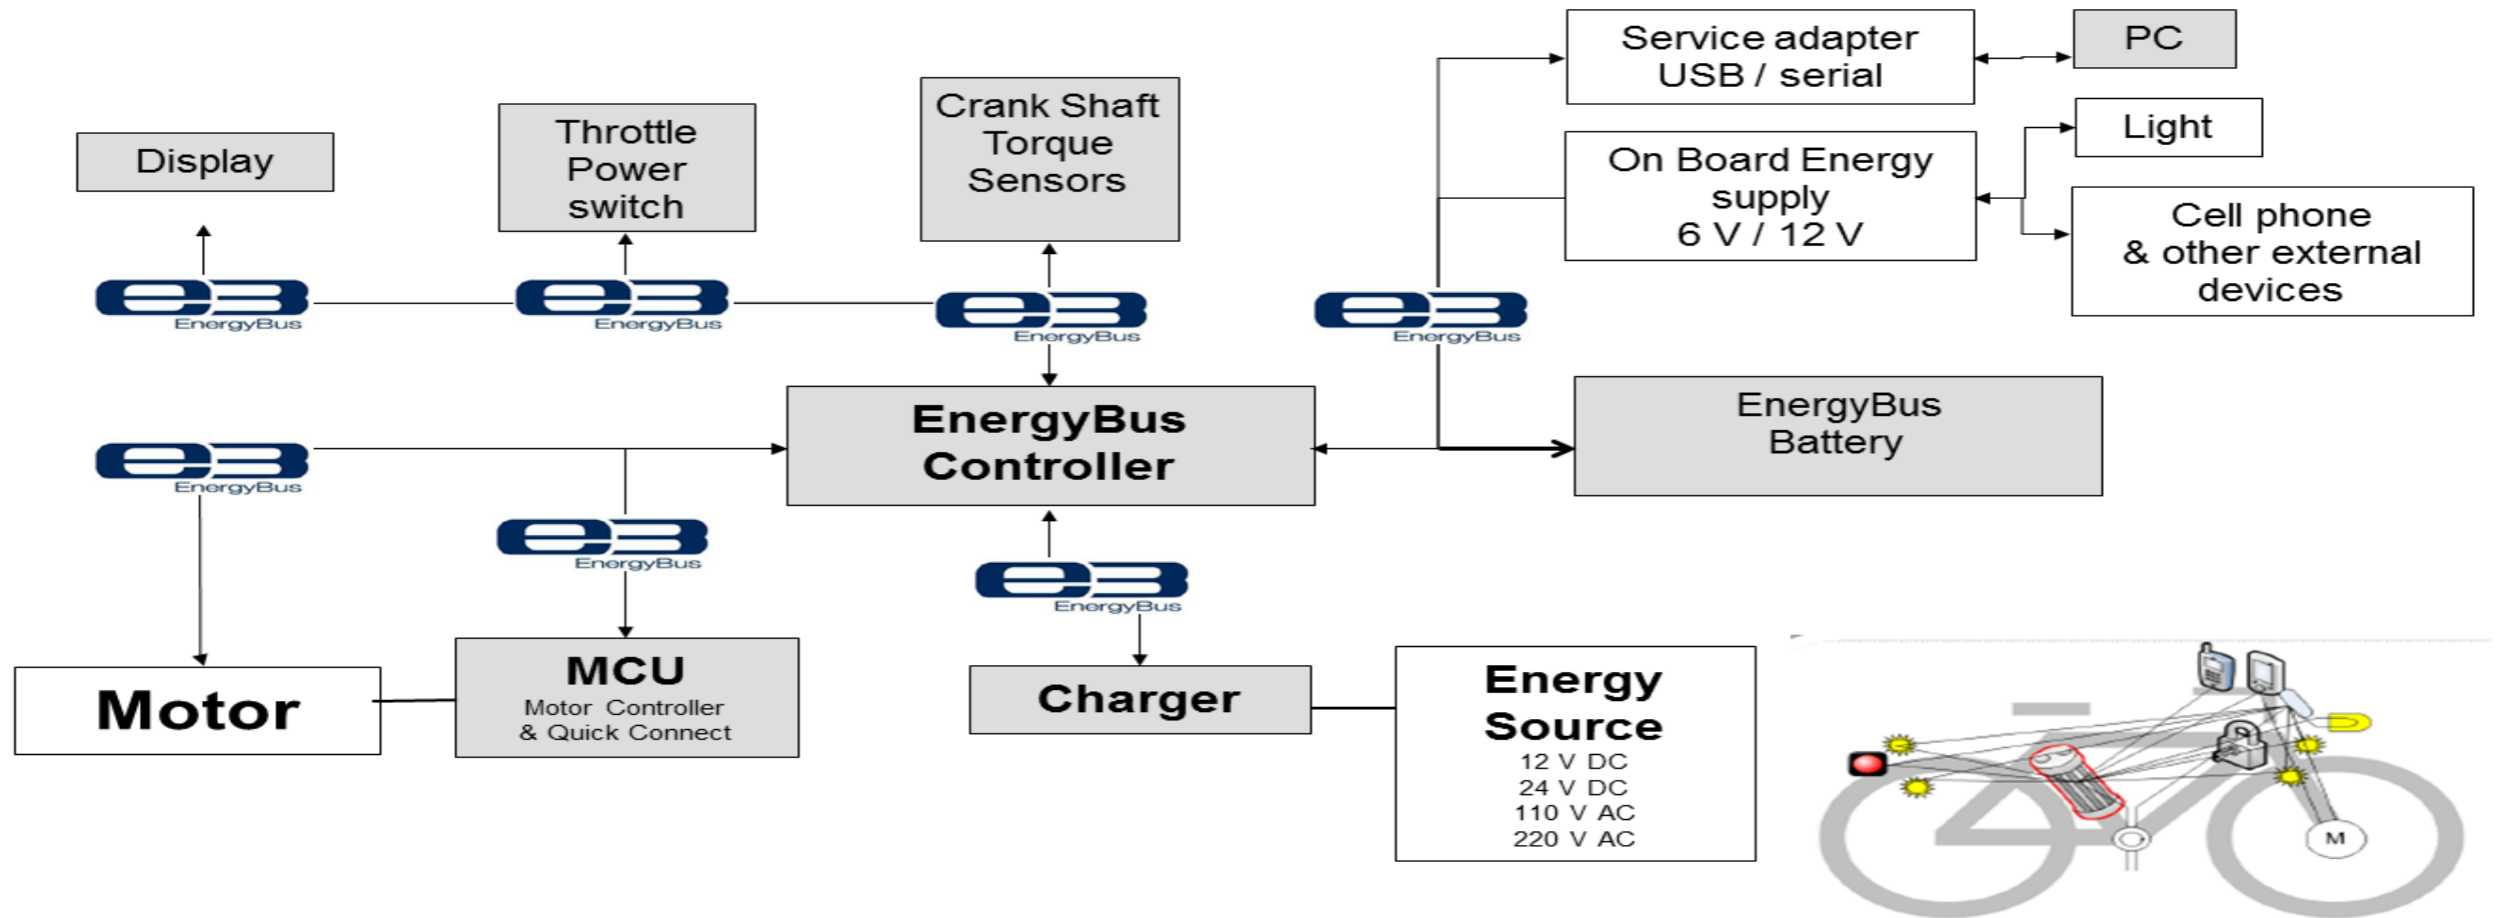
Display

Throttle Power switch

Crank Shaft Torque Sensors

Service adapter USB / serial

PC

Light

On Board Energy supply 6 V / 12 V

Cell phone & other external devices

EnergyBus

EnergyBus

EnergyBus

EnergyBus

EnergyBus Controller

EnergyBus Battery

EnergyBus

EnergyBus

EnergyBus

Motor

MCU
Motor Controller & Quick Connect

Charger

Energy Source
12 V DC
24 V DC
110 V AC
220 V AC

M